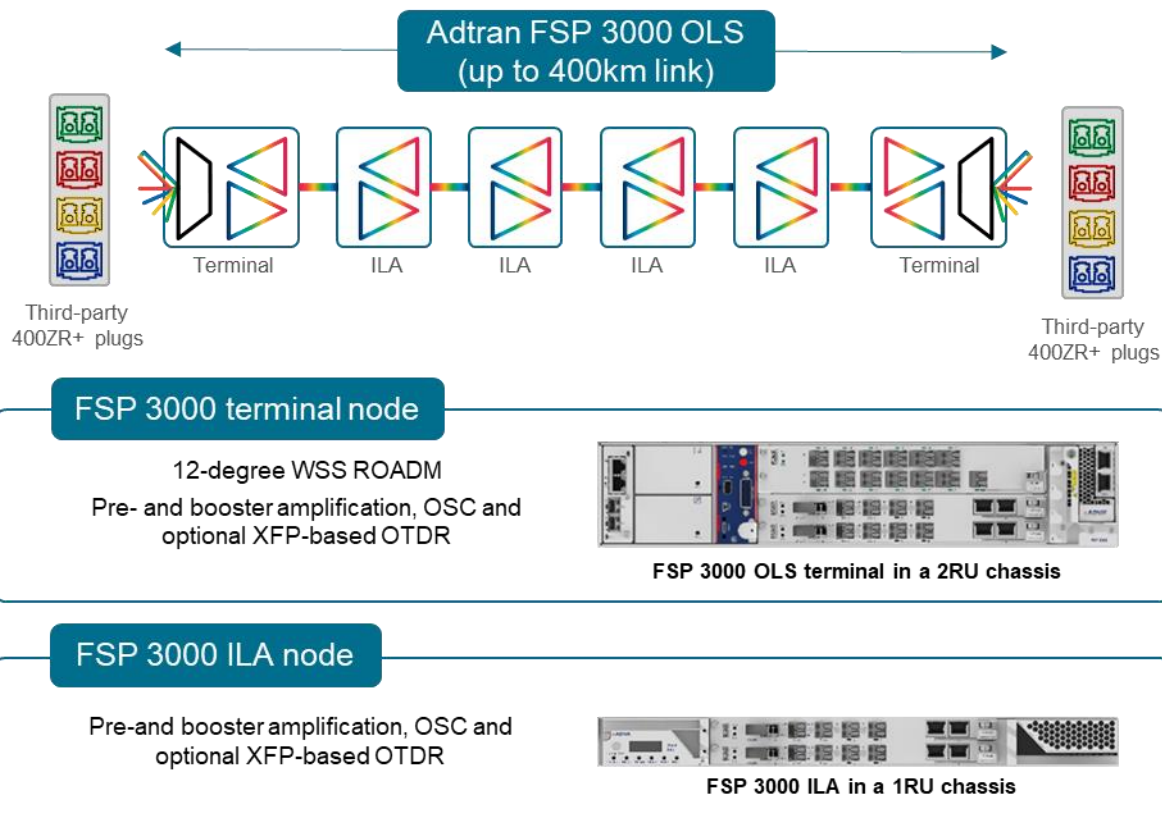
Adtran FSP 3000 OLS
(up to 400km link)

Terminal

ILA

ILA

ILA

ILA

Terminal

Third-party
400ZR+ plugs

Third-party
400ZR+ plugs

FSP 3000 terminal node

12-degree WSS ROADM

Pre- and booster amplification, OSC and optional XFP-based OTDR

FSP 3000 OLS terminal in a 2RU chassis

FSP 3000 ILA node

Pre-and booster amplification, OSC and optional XFP-based OTDR

FSP 3000 ILA in a 1RU chassis